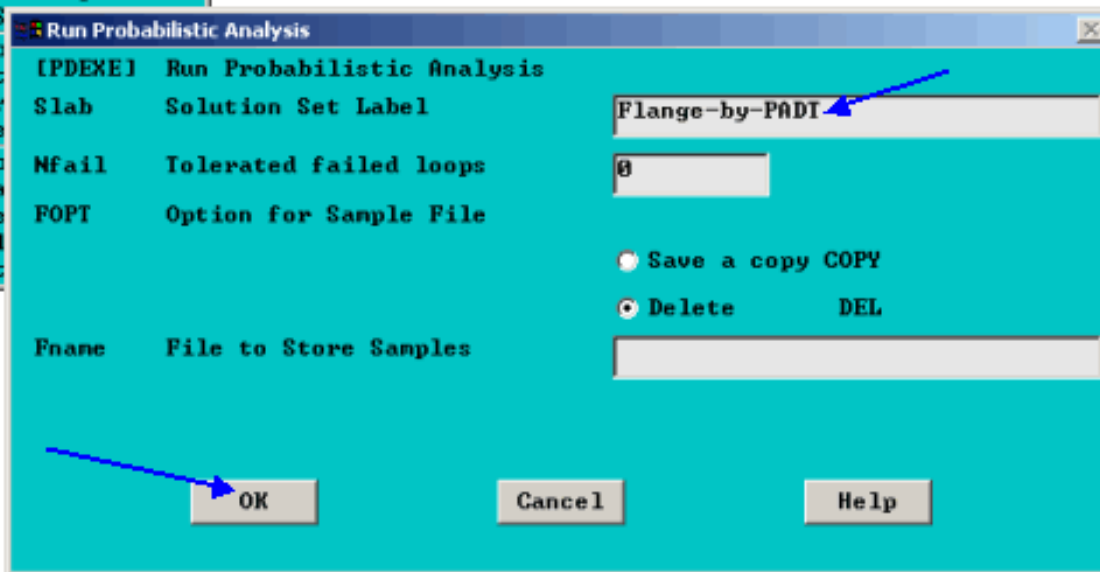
Run Probabilistic Analysis

[PDEXE] Run Probabilistic Analysis

Slab Solution Set Label Flange-by-PADT

Nfail Tolerated failed loops 0

FOPT Option for Sample File

Save a copy COPY

Delete DEL

Fname File to Store Samples

OK Cancel Help